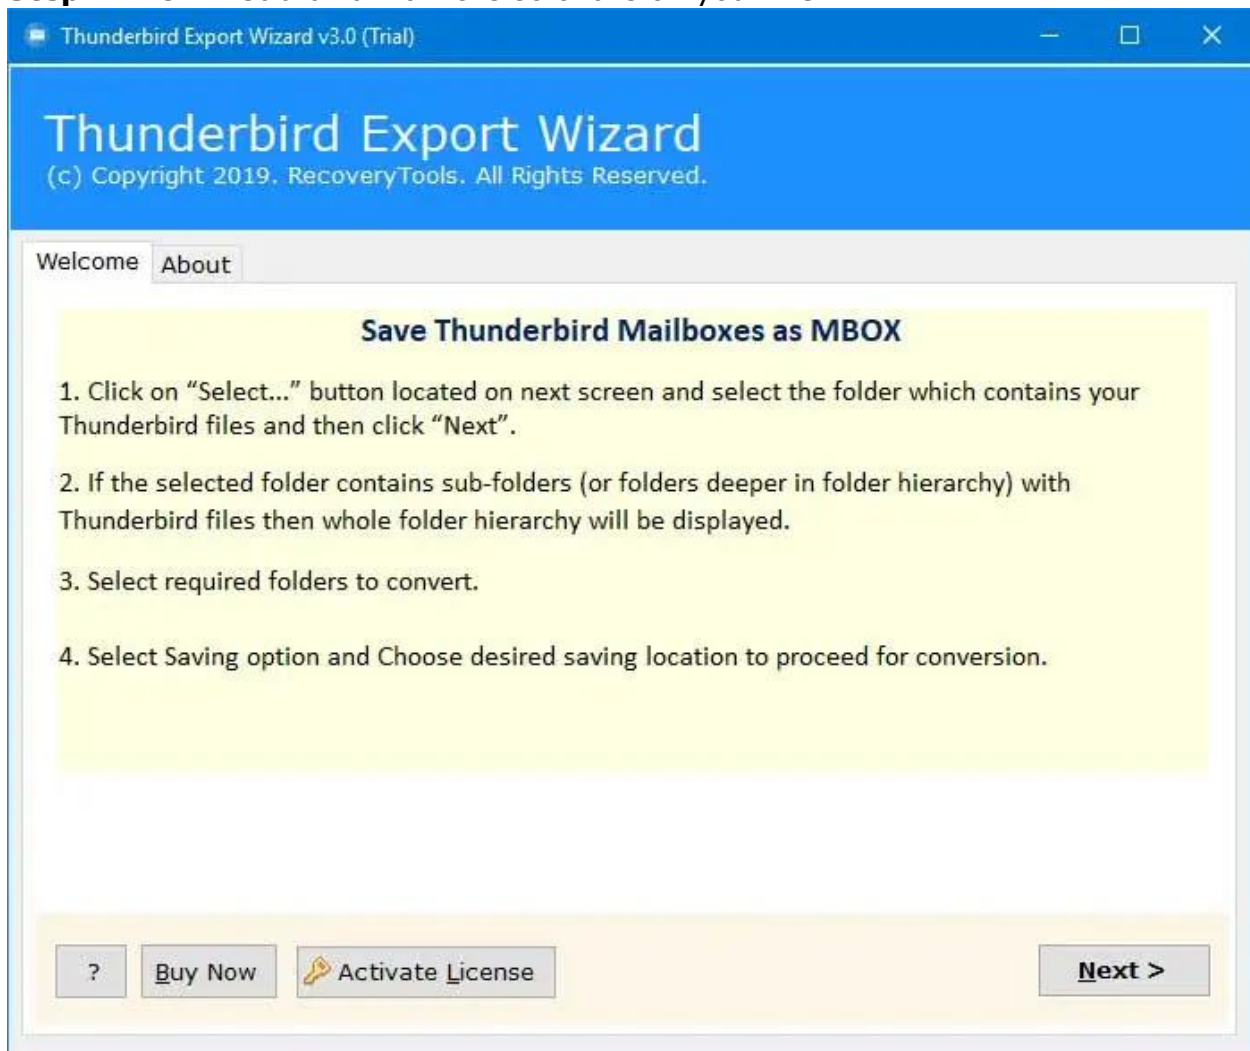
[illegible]

Thunderbird Export Wizard v3.0 (Trial)

Thunderbird Export Wizard
(c) Copyright 2019. RecoveryTools. All Rights Reserved.

Welcome About

Save Thunderbird Mailboxes as MBOX

1. Click on “Select...” button located on next screen and select the folder which contains your Thunderbird files and then click “Next”.

2. If the selected folder contains sub-folders (or folders deeper in folder hierarchy) with Thunderbird files then whole folder hierarchy will be displayed.

3. Select required folders to convert.

4. Select Saving option and Choose desired saving location to proceed for conversion.

? Buy Now Activate License Next >